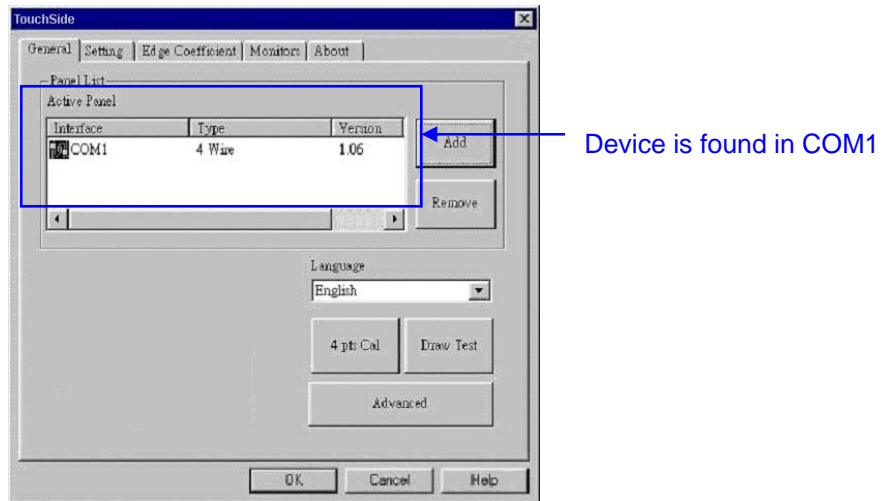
TouchSide

General | Setting | Edge Coefficient | Monitors | About

Panel List
Active Panel

| Interface | Type | Version |
|---|---|---|
| COM1 | 4 Wire | 1.06 |

Add

Remove

Device is found in COM1

Language
English

4 pts Cal

Draw Test

Advanced

OK

Cancel

Help